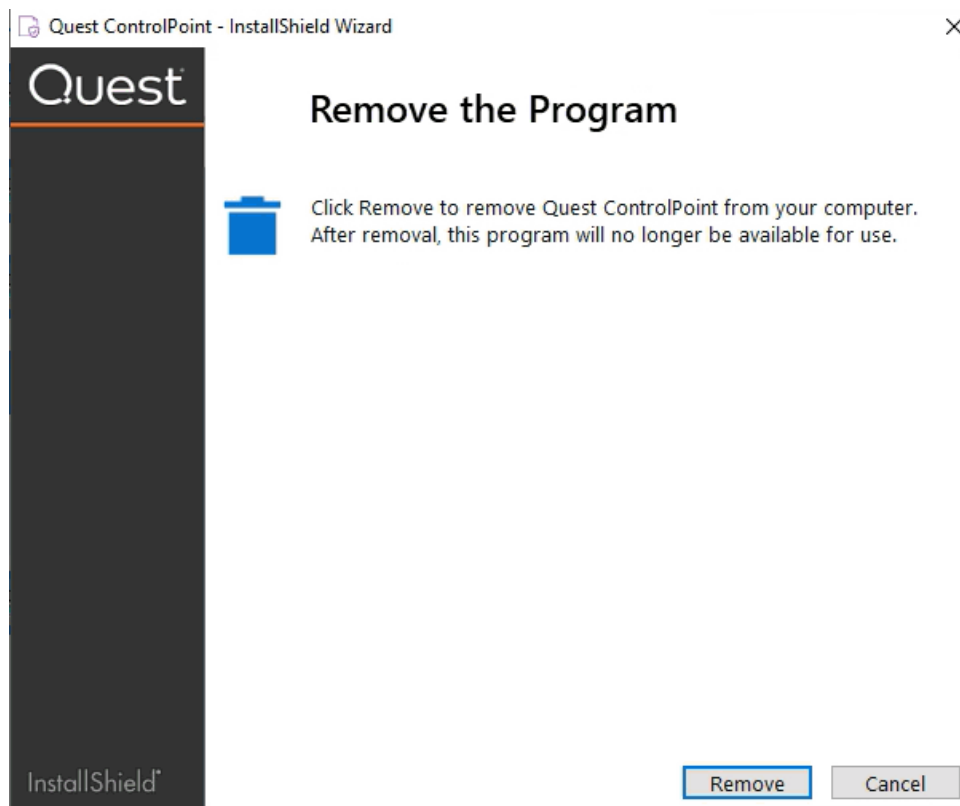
Quest ControlPoint - InstallShield Wizard

×

Quest

Remove the Program

Click Remove to remove Quest ControlPoint from your computer. After removal, this program will no longer be available for use.

InstallShield

Remove

Cancel